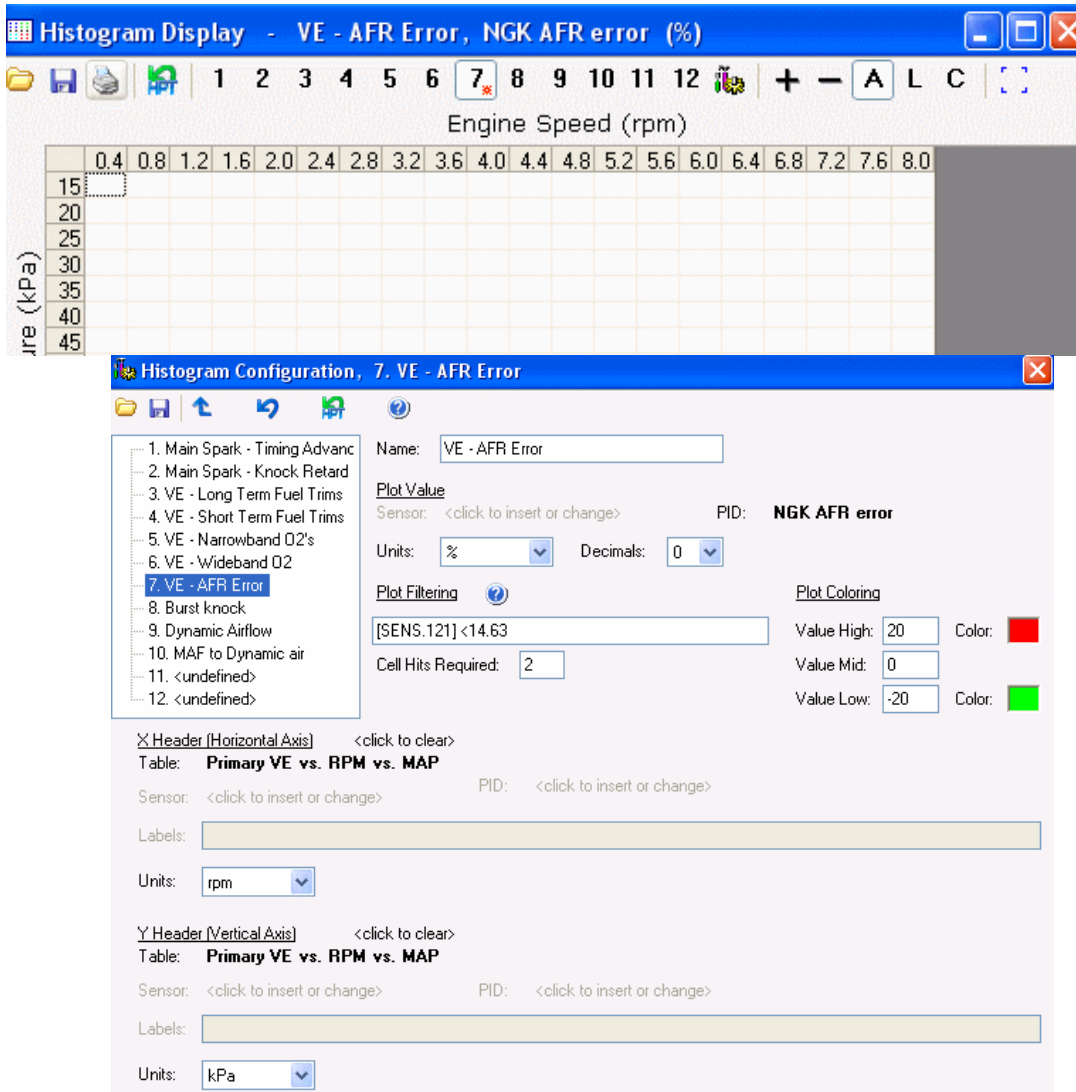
Histogram Display - VE - AFR Error, NGK AFR error (%)

1 2 3 4 5 6 7 8 9 10 11 12 + − A L C

Engine Speed (rpm)

| | 0.4 | 0.8 | 1.2 | 1.6 | 2.0 | 2.4 | 2.8 | 3.2 | 3.6 | 4.0 | 4.4 | 4.8 | 5.2 | 5.6 | 6.0 | 6.4 | 6.8 | 7.2 | 7.6 | 8.0 |
|---|---|---|---|---|---|---|---|---|---|---|---|---|---|---|---|---|---|---|---|---|
| 15 | | | | | | | | | | | | | | | | | | | | |
| 20 | | | | | | | | | | | | | | | | | | | | |
| 25 | | | | | | | | | | | | | | | | | | | | |
| 30 | | | | | | | | | | | | | | | | | | | | |
| 35 | | | | | | | | | | | | | | | | | | | | |
| 40 | | | | | | | | | | | | | | | | | | | | |
| 45 | | | | | | | | | | | | | | | | | | | | |

ure (kPa)

Histogram Configuration, 7. VE - AFR Error

1. Main Spark - Timing Advanc
2. Main Spark - Knock Retard
3. VE - Long Term Fuel Trims
4. VE - Short Term Fuel Trims
5. VE - Narrowband O2's
6. VE - Wideband O2
7. VE - AFR Error
8. Burst knock
9. Dynamic Airflow
10. MAF to Dynamic air
11. <undefined>
12. <undefined>

Name: VE - AFR Error

Plot Value
Sensor: <click to insert or change> PID: NGK AFR error

Units: % Decimals: 0

Plot Filtering

[SENS.121] <14.63

Cell Hits Required: 2

Plot Coloring
Value High: 20 Color:
Value Mid: 0
Value Low: -20 Color:

X Header (Horizontal Axis) <click to clear>
Table: Primary VE vs. RPM vs. MAP
Sensor: <click to insert or change> PID: <click to insert or change>
Labels:
Units: rpm

Y Header (Vertical Axis) <click to clear>
Table: Primary VE vs. RPM vs. MAP
Sensor: <click to insert or change> PID: <click to insert or change>
Labels:
Units: kPa